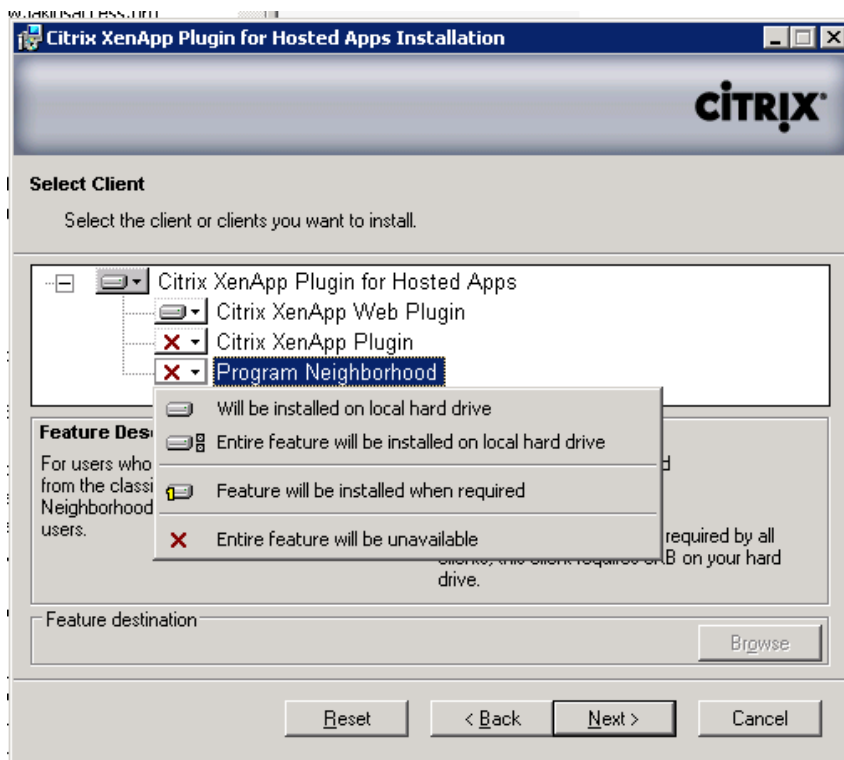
w.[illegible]
Citrix XenApp Plugin for Hosted Apps Installation

CITRIX

Select Client

Select the client or clients you want to install.

Citrix XenApp Plugin for Hosted Apps
Citrix XenApp Web Plugin
Citrix XenApp Plugin
Program Neighborhood

Will be installed on local hard drive
Entire feature will be installed on local hard drive
Feature will be installed when required
Entire feature will be unavailable

Feature Desc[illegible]

For users who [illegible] from the classi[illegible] Neighborhood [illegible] users.

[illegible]d

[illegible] required by all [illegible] on your hard drive.

Feature destination

Browse

Reset
< Back
Next >
Cancel